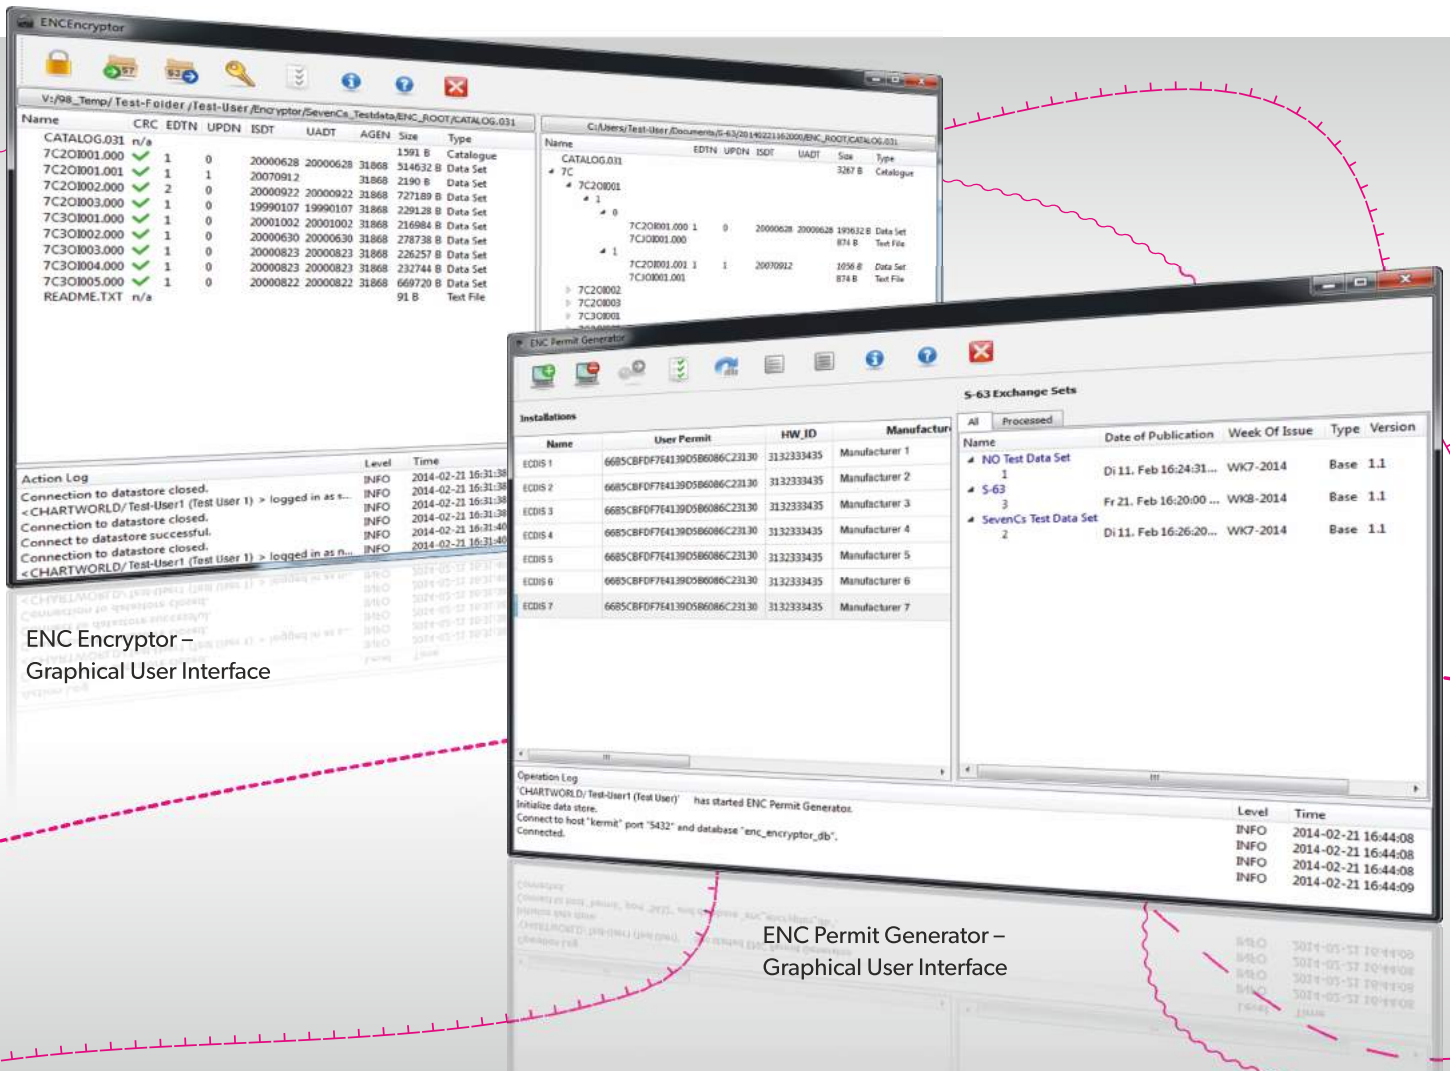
ENCEncryptor

V:/98_Temp/Test-Folder/Test-User/Encryptor/SevenCs_Testdata/ENC_ROOT/CATALOG.031

| Name | CRC | EDTN | UPDN | ISDT | UADT | AGEN | Size | Type |
|---|---|---|---|---|---|---|---|---|
| CATALOG.031 | n/a | | | | | | 1591 B | Catalogue |
| 7C201001.000 | | 1 | 0 | 20000628 | 20000628 | 31868 | 514632 B | Data Set |
| 7C201001.001 | | 1 | 1 | 20070912 | | 31868 | 2190 B | Data Set |
| 7C201002.000 | | 2 | 0 | 20000922 | 20000922 | 31868 | 727189 B | Data Set |
| 7C201003.000 | | 1 | 0 | 19990107 | 19990107 | 31868 | 229128 B | Data Set |
| 7C301001.000 | | 1 | 0 | 20001002 | 20001002 | 31868 | 216984 B | Data Set |
| 7C301002.000 | | 1 | 0 | 20000630 | 20000630 | 31868 | 278738 B | Data Set |
| 7C301003.000 | | 1 | 0 | 20000823 | 20000823 | 31868 | 226257 B | Data Set |
| 7C301004.000 | | 1 | 0 | 20000823 | 20000823 | 31868 | 232744 B | Data Set |
| 7C301005.000 | | 1 | 0 | 20000822 | 20000822 | 31868 | 669720 B | Data Set |
| README.TXT | n/a | | | | | | 91 B | Text File |

C:/Users/Test-User/Documents/S-63/20140221162000/ENC_ROOT/CATALOG.031

Name EDTN UPDN ISDT UADT Size Type
CATALOG.031 3267 B Catalogue
7C
7C201001
1
0
7C201001.000 1 0 20000628 20000628 193632 B Data Set
7C301001.000 874 B Text File
1
7C201001.001 1 1 20070912 1056 B Data Set
7C301001.001 874 B Text File
7C201002
7C201003
7C301001

| Action Log | Level | Time |
|---|---|---|
| Connection to datastore closed. | INFO | 2014-02-21 16:31:38 |
| <CHARTWORLD/Test-User1 (Test User 1) > logged in as s... | INFO | 2014-02-21 16:31:38 |
| Connection to datastore closed. | INFO | 2014-02-21 16:31:38 |
| Connect to datastore successful. | INFO | 2014-02-21 16:31:40 |
| Connection to datastore closed. | INFO | 2014-02-21 16:31:40 |
| <CHARTWORLD/Test-User1 (Test User 1) > logged in as n... | INFO | 2014-02-21 16:31:40 |

ENC Encryptor – Graphical User Interface

ENC Permit Generator

Installations

| Name | User Permit | HW_ID | Manufacturer |
|---|---|---|---|
| ECDIS 1 | 6685CBFDF7E4139D5B6086C23130 | 3132333435 | Manufacturer 1 |
| ECDIS 2 | 6685CBFDF7E4139D5B6086C23130 | 3132333435 | Manufacturer 2 |
| ECDIS 3 | 6685CBFDF7E4139D5B6086C23130 | 3132333435 | Manufacturer 3 |
| ECDIS 4 | 6685CBFDF7E4139D5B6086C23130 | 3132333435 | Manufacturer 4 |
| ECDIS 5 | 6685CBFDF7E4139D5B6086C23130 | 3132333435 | Manufacturer 5 |
| ECDIS 6 | 6685CBFDF7E4139D5B6086C23130 | 3132333435 | Manufacturer 6 |
| ECDIS 7 | 6685CBFDF7E4139D5B6086C23130 | 3132333435 | Manufacturer 7 |

S-63 Exchange Sets

All Processed

| Name | Date of Publication | Week Of Issue | Type | Version |
|---|---|---|---|---|
| NO Test Data Set 1 | Di 11. Feb 16:24:31... | WK7-2014 | Base | 1.1 |
| S-63 3 | Fr 21. Feb 16:20:00 ... | WK8-2014 | Base | 1.1 |
| SevenCs Test Data Set 2 | Di 11. Feb 16:26:20... | WK7-2014 | Base | 1.1 |

Operation Log

| | Level | Time |
|---|---|---|
| 'CHARTWORLD/Test-User1 (Test User)' has started ENC Permit Generator. | INFO | 2014-02-21 16:44:08 |
| Initialize data store. | INFO | 2014-02-21 16:44:08 |
| Connect to host "kermit" port "5432" and database "enc_encryptor_db". | INFO | 2014-02-21 16:44:08 |
| Connected. | INFO | 2014-02-21 16:44:09 |

ENC Permit Generator – Graphical User Interface